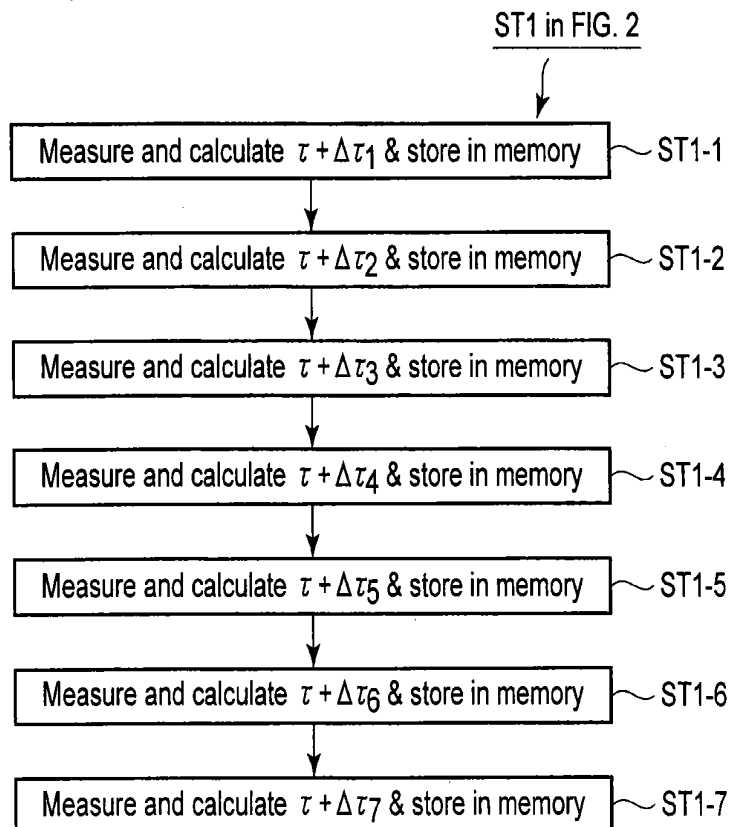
ST1 in FIG. 2

Measure and calculate $\tau + \Delta\tau_1$ & store in memory ST1-1

Measure and calculate $\tau + \Delta\tau_2$ & store in memory ST1-2

Measure and calculate $\tau + \Delta\tau_3$ & store in memory ST1-3

Measure and calculate $\tau + \Delta\tau_4$ & store in memory ST1-4

Measure and calculate $\tau + \Delta\tau_5$ & store in memory ST1-5

Measure and calculate $\tau + \Delta\tau_6$ & store in memory ST1-6

Measure and calculate $\tau + \Delta\tau_7$ & store in memory ST1-7